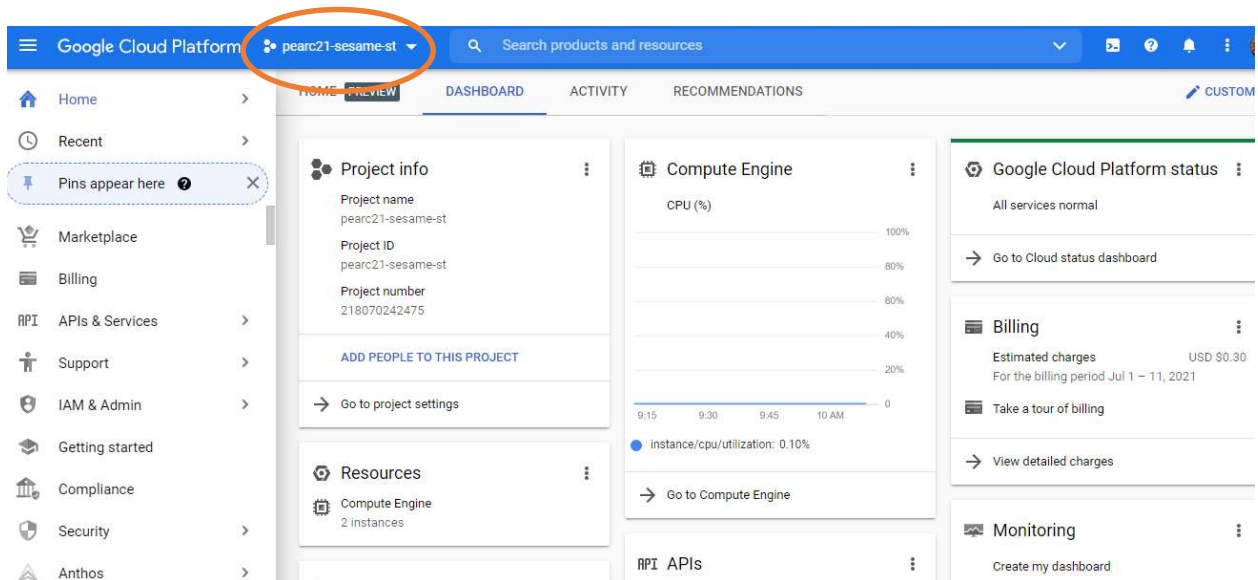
Google Cloud Platform pearc21-sesame-st

Search products and resources

HOME PREVIEW DASHBOARD ACTIVITY RECOMMENDATIONS CUSTOM

Home
Recent
Pins appear here
Marketplace
Billing
APIs & Services
Support
IAM & Admin
Getting started
Compliance
Security
Anthos

Project info
Project name
pearc21-sesame-st
Project ID
pearc21-sesame-st
Project number
218070242475
ADD PEOPLE TO THIS PROJECT
Go to project settings

Resources
Compute Engine
2 instances

Compute Engine
CPU (%)
100%
80%
60%
40%
20%
0
9:15 9:30 9:45 10 AM
instance/cpu/utilization: 0.10%
Go to Compute Engine

API APIs

Google Cloud Platform status
All services normal
Go to Cloud status dashboard

Billing
Estimated charges USD $0.30
For the billing period Jul 1 – 11, 2021
Take a tour of billing
View detailed charges

Monitoring
Create my dashboard